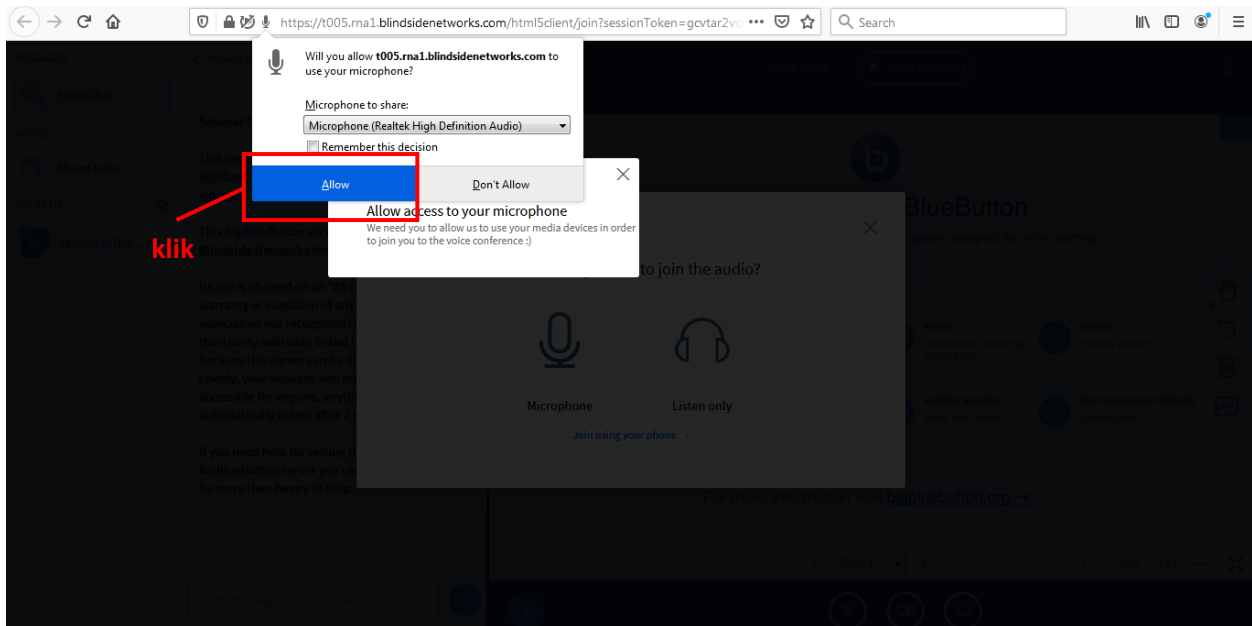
https://t005.rna1.blindsidenetworks.com/html5client/join?sessionToken=gcvtar2vc ••• Search

Will you allow t005.rna1.blindsidenetworks.com to use your microphone?

Microphone to share:

Microphone (Realtek High Definition Audio)

Remember this decision

Allow

Don't Allow

klik

Allow access to your microphone

We need you to allow us to use your media devices in order to join you to the voice conference :)

to join the audio?

Microphone

Listen only

Join using your phone →

BlueButton

For more information visit bigbluebutton.org →

Public Chat

Shared Notes

Selamat

This BigBlueButton server is provided by Blindside Networks for

Its use is allowed on an "AS IS" warranty or condition of any association not recognized third party web sites linked because this server can be openly, your sessions and accessible for anyone, anyt automatically delete after

If you need help for setting BigBlueButton server you ca be more than happy to help